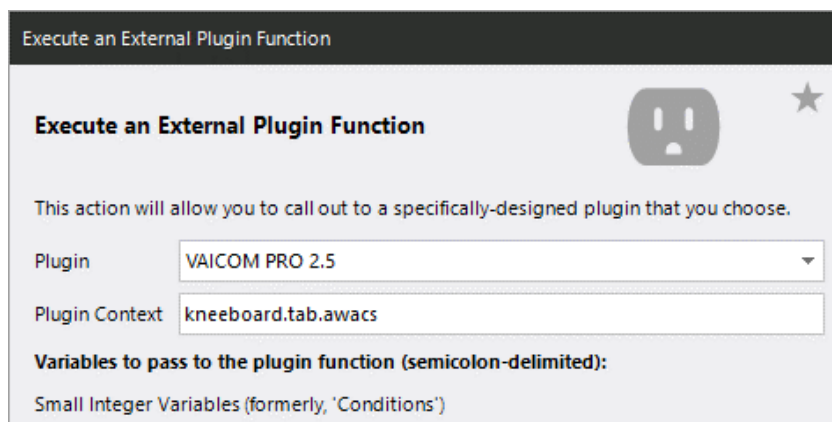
Execute an External Plugin Function

Execute an External Plugin Function

This action will allow you to call out to a specifically-designed plugin that you choose.

Plugin VAICOM PRO 2.5

Plugin Context kneeboard.tab.awacs

Variables to pass to the plugin function (semicolon-delimited):

Small Integer Variables (formerly, 'Conditions')